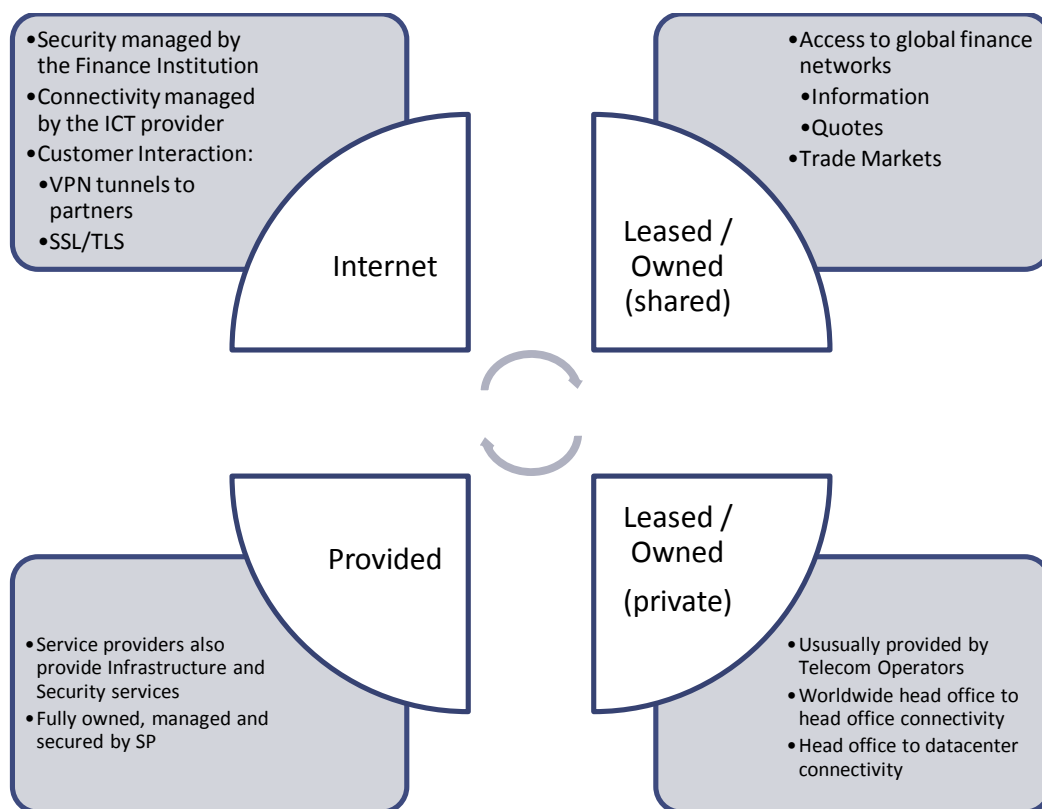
- Security managed by the Finance Institution
- Connectivity managed by the ICT provider
- Customer Interaction:
  - VPN tunnels to partners
  - SSL/TLS

Internet

- Access to global finance networks
  - Information
  - Quotes
- Trade Markets

Leased / Owned (shared)

Provided

- Service providers also provide Infrastructure and Security services
- Fully owned, managed and secured by SP

Leased / Owned (private)

- Ususually provided by Telecom Operators
- Worldwide head office to head office connectivity
- Head office to datacenter connectivity